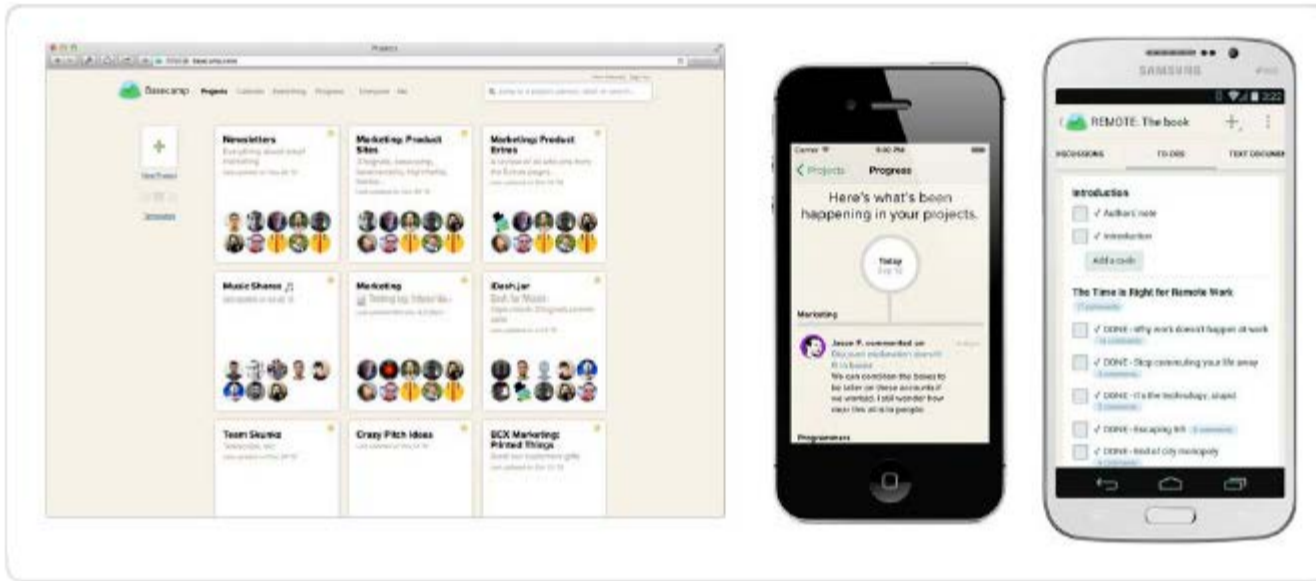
Projects

Basecamp Projects Calendar Everything Progress Everyone Me

New Project

Templates

Newsletters

Marketing: Product Sites

Marketing: Product Extras

Music Shares ♫

Marketing

iDesk.jar

Team Skunks

Crazy Pitch Ideas

BCX Marketing: Printed Things

Carrier 9:00 PM

< Projects Progress

Here's what's been happening in your projects.

Today

Marketing

Jason F. commented on

We can combine the boxes to be taller on these accounts if we wanted. I still wonder how clear the ad is to people.

Programmers

SAMSUNG

REMOTE: The book

DISCUSSIONS TO-DOS TEXT DOCUMENTS

Introduction

✓ Author's note

✓ Introduction

Add a to-do

The Time is Right for Remote Work

✓ DONE - Why work doesn't happen at work

✓ DONE - Stop commuting your life away

✓ DONE - It's the technology, stupid

✓ DONE - Escaping 9/5

✓ DONE - End of city monopoly

SAMSUNG